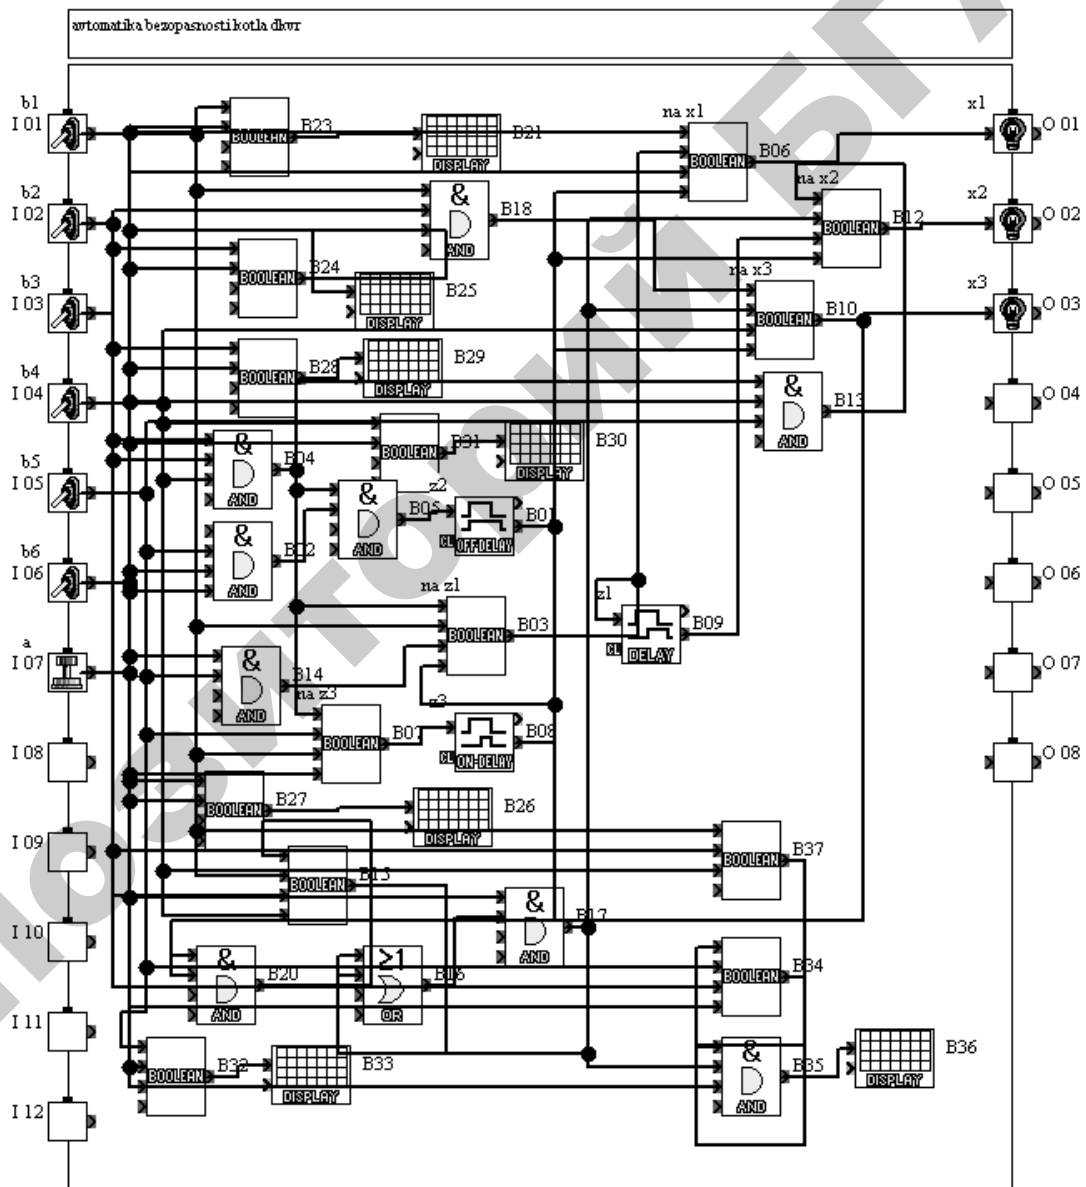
avtomatika bezopasnosti kotla dkvr

b1
I 01
b2
I 02
b3
I 03
b4
I 04
b5
I 05
b6
I 06
a
I 07
I 08
I 09
I 10
I 11
I 12

BOOLEAN B23
DISPLAY B21
na x1
BOOLEAN B06
na x2
BOOLEAN B12
& AND B18
BOOLEAN B24
DISPLAY B25
na x3
BOOLEAN B10
BOOLEAN B28
DISPLAY B29
& AND B13
BOOLEAN B31
DISPLAY B30
& AND B04
& AND B05
z2
OFFDELAY B01
CL
& AND B22
z1
DELAY B09
CL
na z1
BOOLEAN B03
& AND B14
na z3
z3
BOOLEAN B07
ON-DELAY B08
CL
BOOLEAN B27
DISPLAY B26
BOOLEAN B37
BOOLEAN B15
& AND B17
& AND B20
≥1 OR B16
BOOLEAN B34
BOOLEAN B32
DISPLAY B33
& AND B35
DISPLAY B36

x1
O 01
x2
O 02
x3
O 03
O 04
O 05
O 06
O 07
O 08